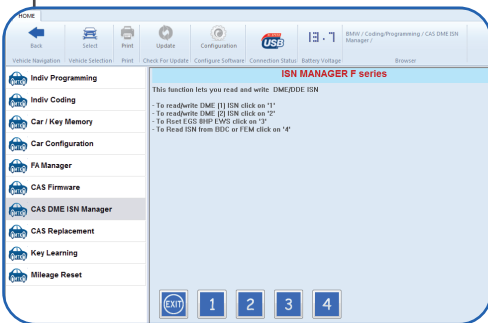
HOME

Back
Select
Print
Update
Configuration
USB
13.7
BMW / Coding/Programming / CAS DME ISN Manager /

Vehicle Navigation
Vehicle Selection
Print
Check For Update
Configure Software
Connection Status
Battery Voltage
Browser

Indiv Programming
Indiv Coding
Car / Key Memory
Car Configuration
FA Manager
CAS Firmware
CAS DME ISN Manager
CAS Replacement
Key Learning
Mileage Reset

ISN MANAGER F series

This function lets you read and write DME/DDE ISN

- To read/write DME [1] ISN click on '1'
- To read/write DME [2] ISN click on '2'
- To Rset EGS 8HP EWS click on '3'
- To Read ISN from BDC or FEM click on '4'

EXIT
1
2
3
4